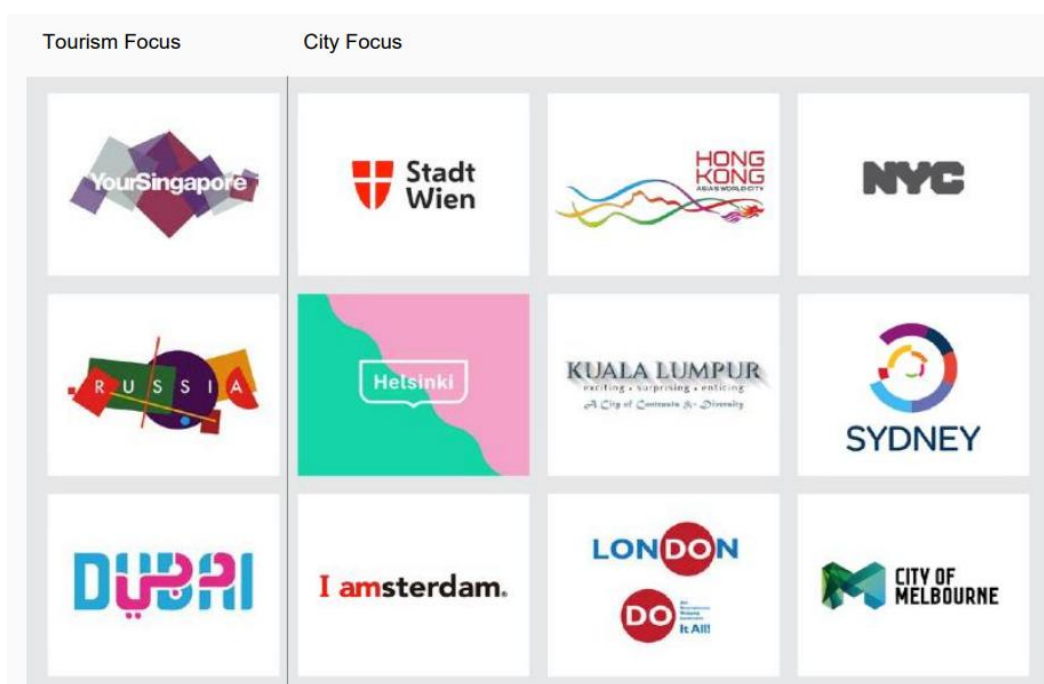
Tourism Focus

City Focus

YourSingapore

Stadt Wien

HONG KONG
ASIA'S WORLD CITY

NYC

RUSSIA

Helsinki

KUALA LUMPUR
exciting • surprising • enticing
A City of Contrasts & Diversity

SYDNEY

DUBAI

I amsterdam.

LONDON

DO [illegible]
It All!

CITY OF MELBOURNE